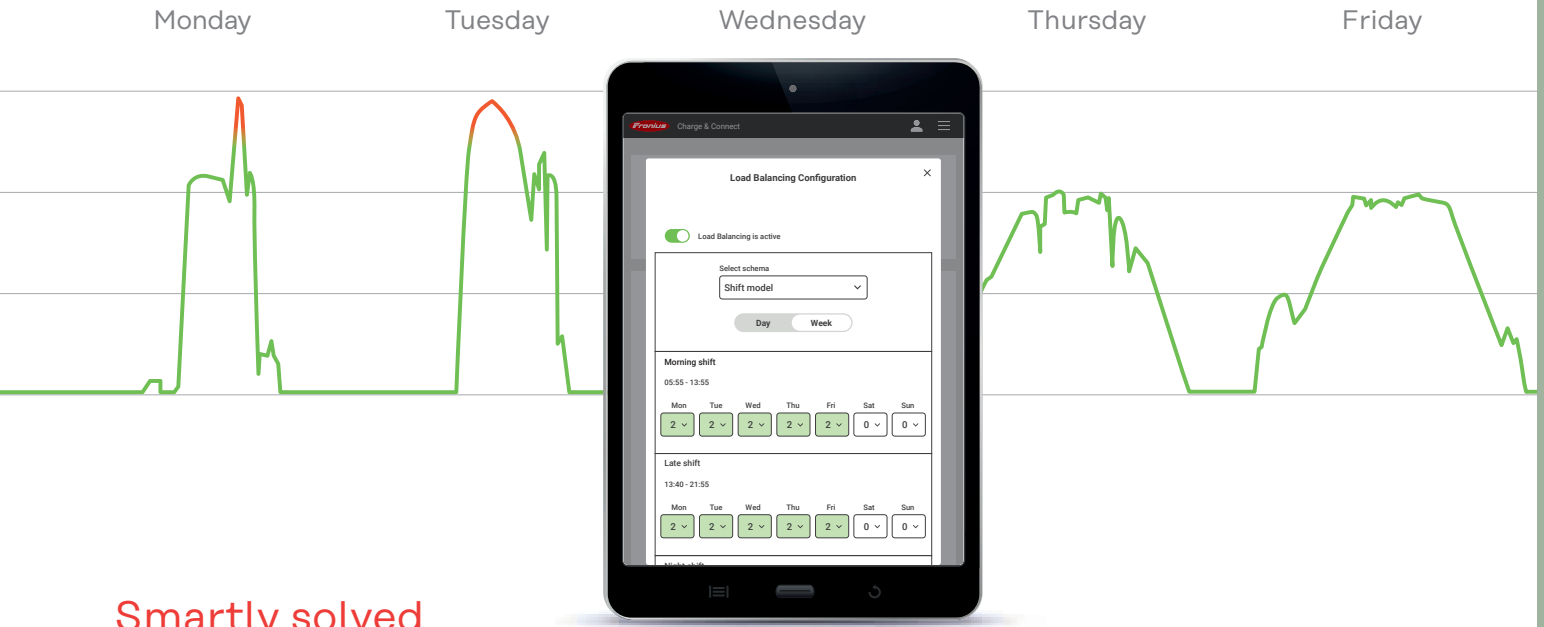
Monday Tuesday Wednesday Thursday Friday

Fronius Charge & Connect

Load Balancing Configuration

×

Load Balancing is active

Select schema

Shift model

Day Week

Morning shift

05:55 - 13:55

| Mon | Tue | Wed | Thu | Fri | Sat | Sun |
|---|---|---|---|---|---|---|
| 2 | 2 | 2 | 2 | 2 | 0 | 0 |

Late shift

13:40 - 21:55

| Mon | Tue | Wed | Thu | Fri | Sat | Sun |
|---|---|---|---|---|---|---|
| 2 | 2 | 2 | 2 | 2 | 0 | 0 |

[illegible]

Smartly solved